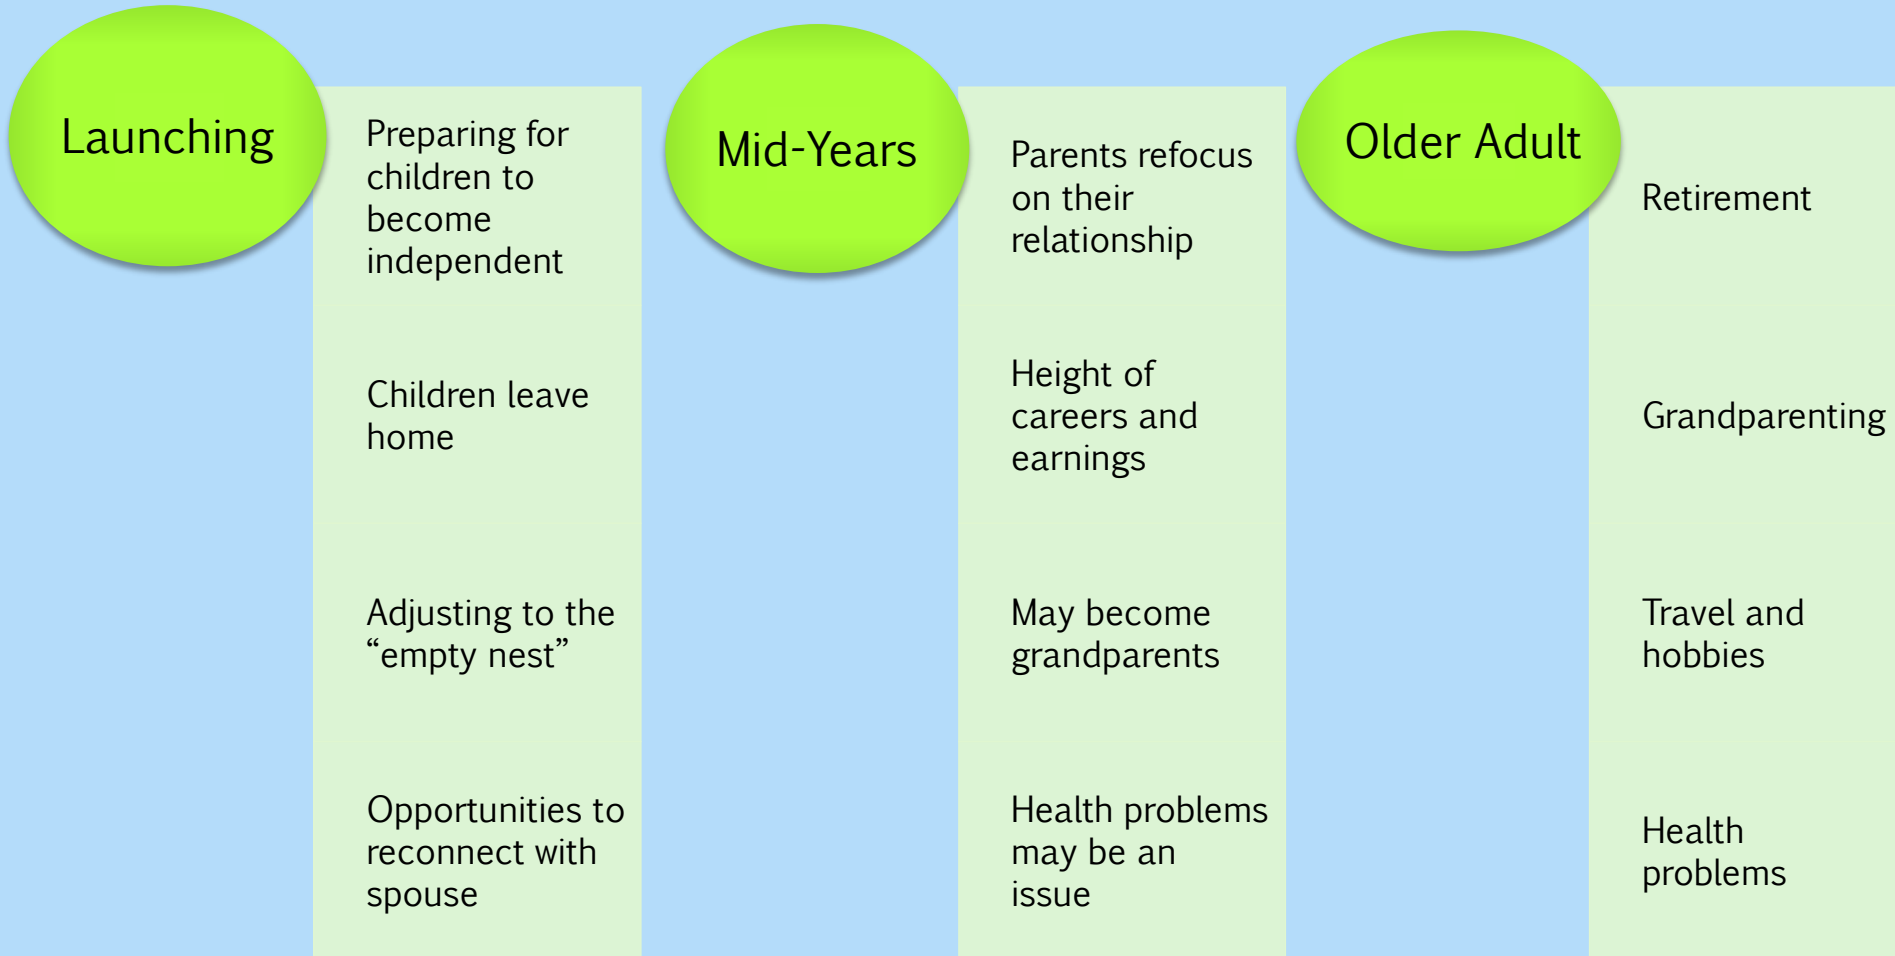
Launching

Preparing for children to become independent

Children leave home

Adjusting to the “empty nest”

Opportunities to reconnect with spouse

Mid-Years

Parents refocus on their relationship

Height of careers and earnings

May become grandparents

Health problems may be an issue

Older Adult

Retirement

Grandparenting

Travel and hobbies

Health problems